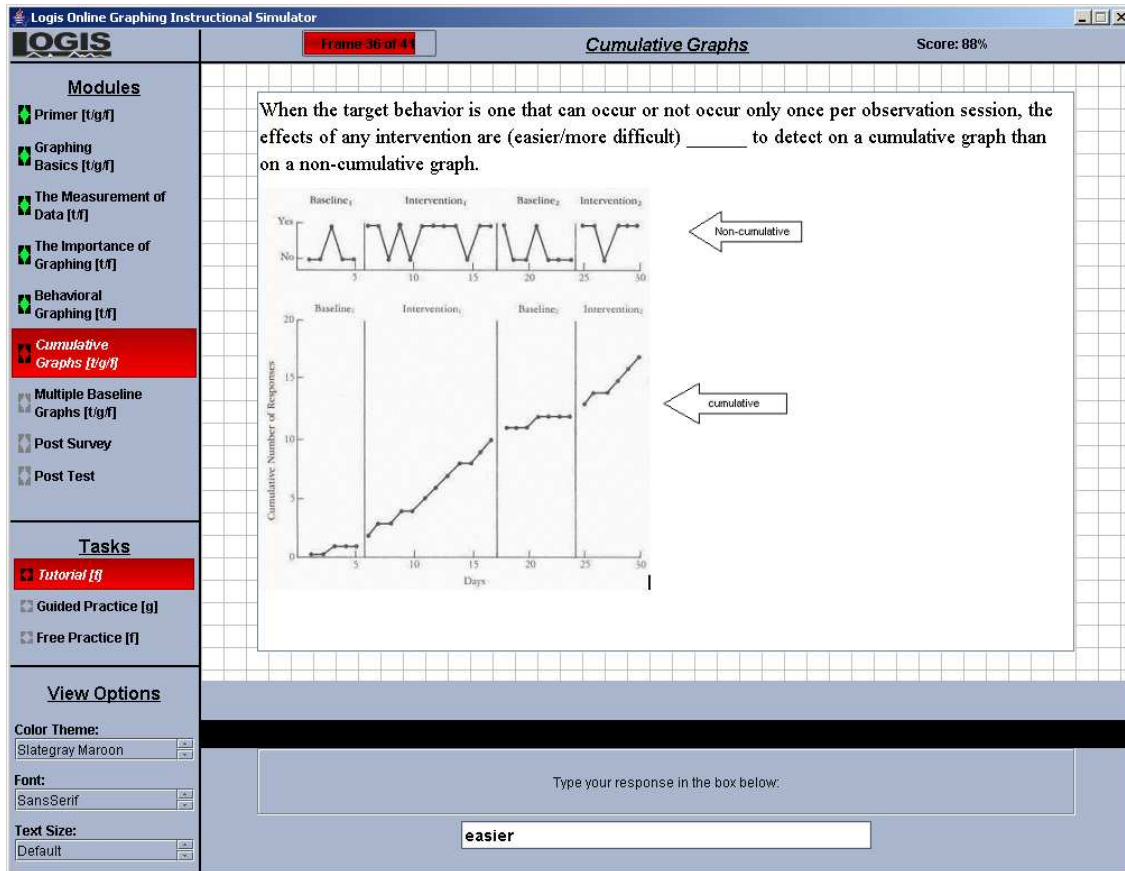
Logis Online Graphing Instructional Simulator

LOGIS

Frame 36 of 41

Cumulative Graphs

Score: 88%

Modules

Primer [t/g/f]

Graphing Basics [t/g/f]

The Measurement of Data [t/f]

The Importance of Graphing [t/f]

Behavioral Graphing [t/f]

Cumulative Graphs [t/g/f]

Multiple Baseline Graphs [t/g/f]

Post Survey

Post Test

Tasks

Tutorial [t]

Guided Practice [g]

Free Practice [f]

View Options

Color Theme:

Slategray Maroon

Font:

SansSerif

Text Size:

Default

When the target behavior is one that can occur or not occur only once per observation session, the effects of any intervention are (easier/more difficult) ______ to detect on a cumulative graph than on a non-cumulative graph.

Baseline$_1$ Intervention$_1$ Baseline$_2$ Intervention$_2$

Yes

No

5 10 15 20 25 30

Non-cumulative

Baseline$_1$ Intervention$_1$ Baseline$_2$ Intervention$_2$

20

15

10

5

0

Cumulative Number of Responses

5 10 15 20 25 30

Days

cumulative

Type your response in the box below:

easier